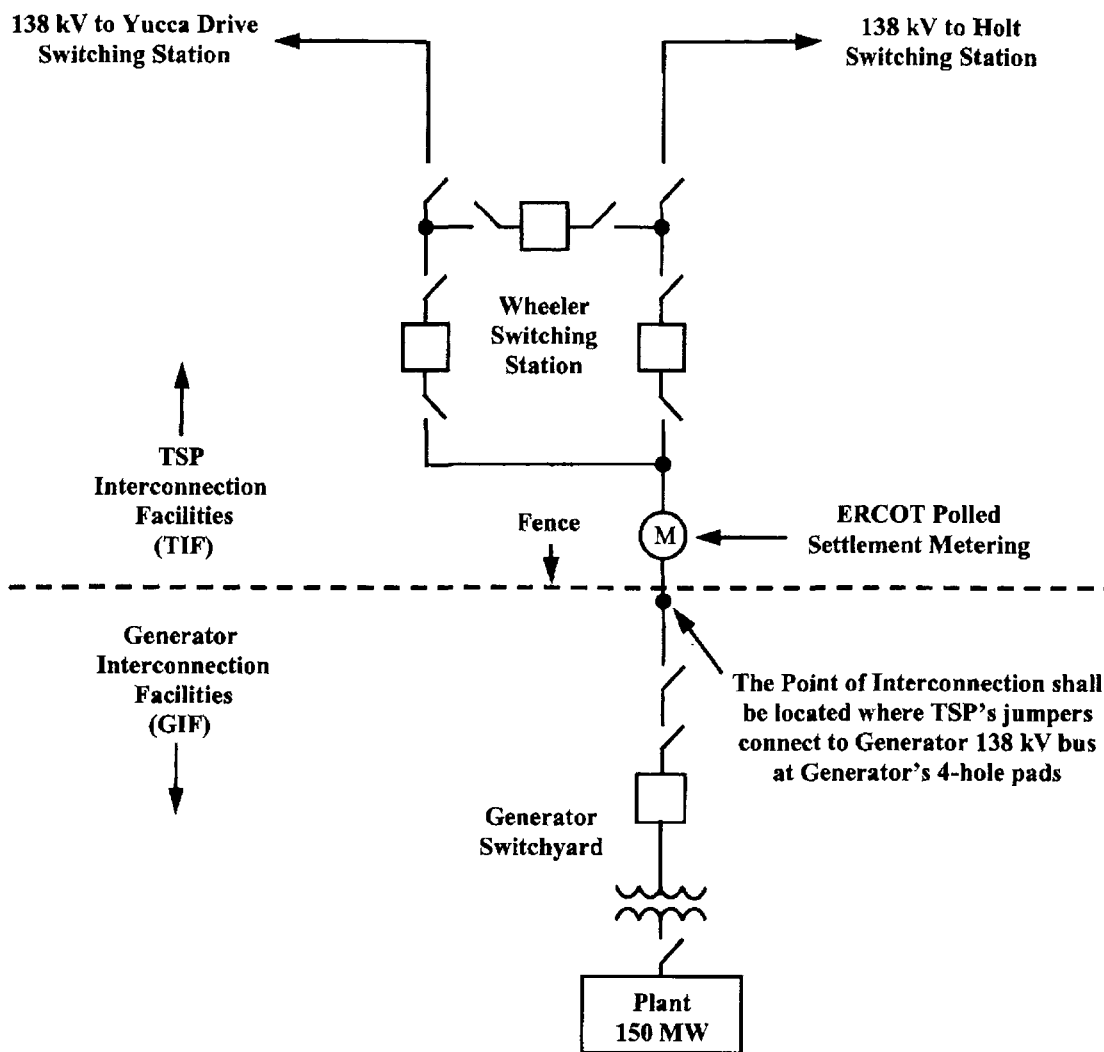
138 kV to Yucca Drive Switching Station

138 kV to Holt Switching Station

Wheeler Switching Station

TSP Interconnection Facilities (TIF)

Fence

M

ERCOT Polled Settlement Metering

Generator Interconnection Facilities (GIF)

The Point of Interconnection shall be located where TSP's jumpers connect to Generator 138 kV bus at Generator's 4-hole pads

Generator Switchyard

Plant 150 MW